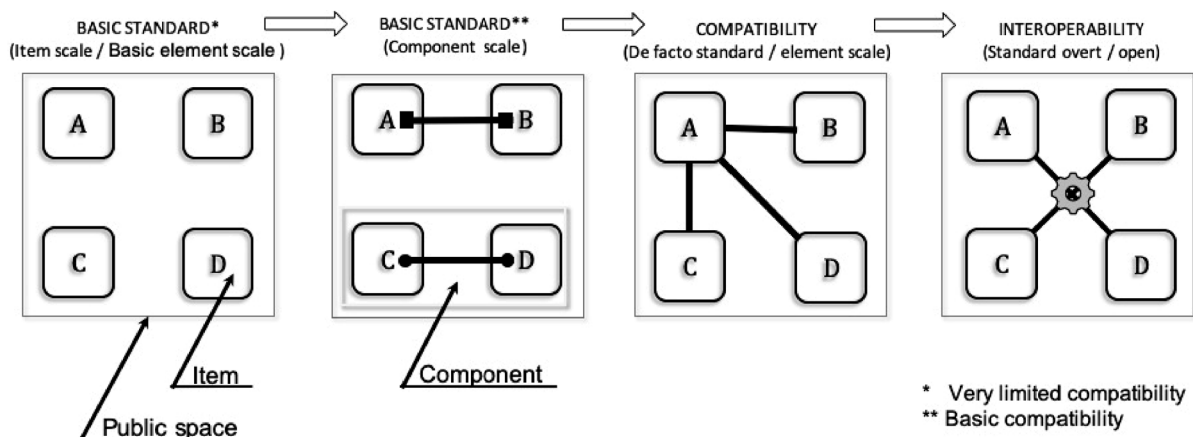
BASIC STANDARD*
(Item scale / Basic element scale )

BASIC STANDARD**
(Component scale)

COMPATIBILITY
(De facto standard / element scale)

INTEROPERABILITY
(Standard overt / open)

A B C D

A B C D

A B C D

A B C D

Item

Component

Public space

* Very limited compatibility
** Basic compatibility